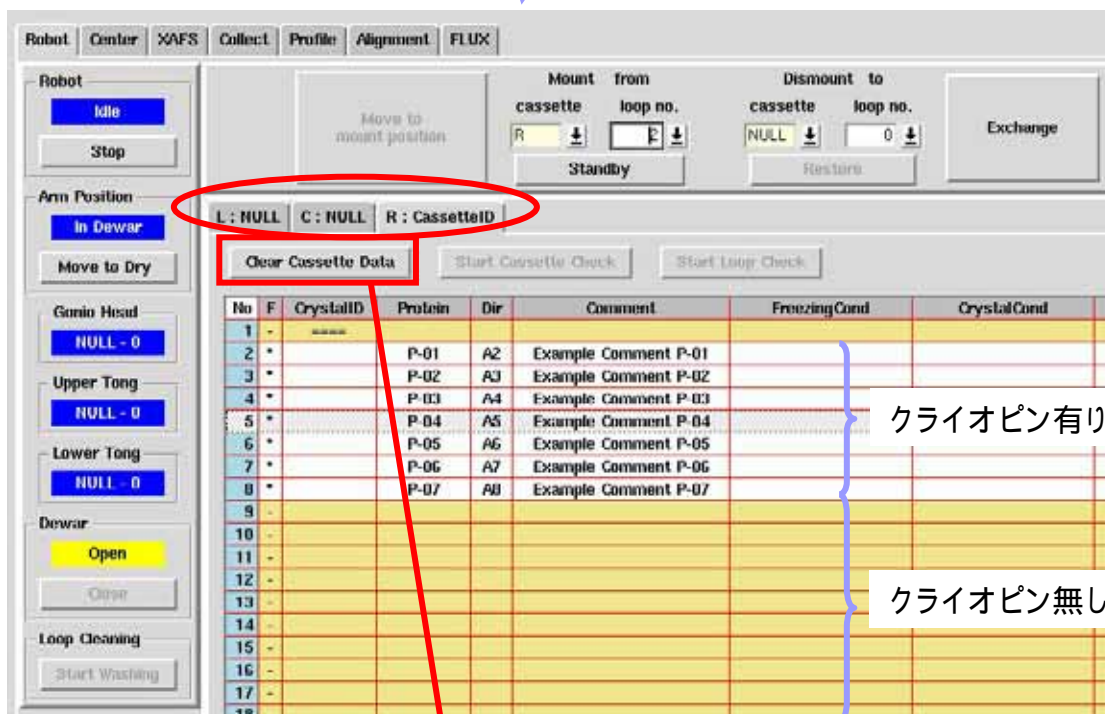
Robot | Center | XAFS | Collect | Profile | Alignment | FLUX

Robot
Idle
Stop

Arm Position
In Dewar
Move to Dry

Gonio Head
NULL - 0

Upper Tong
NULL - 0

Lower Tong
NULL - 0

Dewar
Open
Close

Loop Cleaning
Start Washing

Move to mount position

Mount from
cassette loop no.
R 2
Standby

Dismount to
cassette loop no.
NULL 0
Restore

Exchange

L : NULL | C : NULL | R : CassetteID

Clear Cassette Data
Start Cassette Check
Start Loop Check

| No | F | CrystalID | Protein | Dir | Comment | FreezingCond | CrystalCond |
|---|---|---|---|---|---|---|---|
| 1 | - | ---- | | | | | |
| 2 | * | | P-01 | A2 | Example Comment P-01 | | |
| 3 | * | | P-02 | A3 | Example Comment P-02 | | |
| 4 | * | | P-03 | A4 | Example Comment P-03 | | |
| 5 | * | | P-04 | A5 | Example Comment P-04 | | |
| 6 | * | | P-05 | A6 | Example Comment P-05 | | |
| 7 | * | | P-06 | A7 | Example Comment P-06 | | |
| 8 | * | | P-07 | A8 | Example Comment P-07 | | |
| 9 | - | | | | | | |
| 10 | - | | | | | | |
| 11 | - | | | | | | |
| 12 | - | | | | | | |
| 13 | - | | | | | | |
| 14 | - | | | | | | |
| 15 | - | | | | | | |
| 16 | - | | | | | | |
| 17 | - | | | | | | |
| 18 | | | | | | | |

クライオピン有り

クライオピン無し